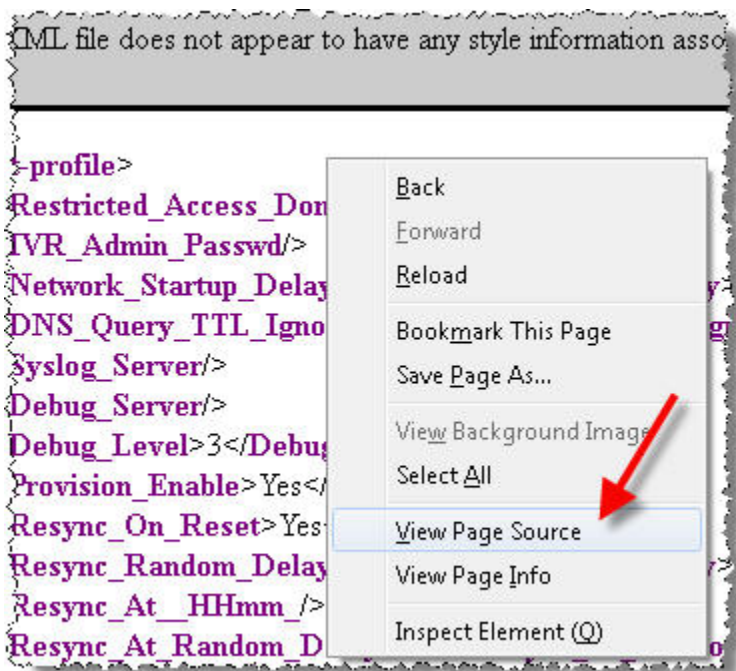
XML file does not appear to have any style information asso

-profile>
Restricted_Access_Dom
IVR_Admin_Passwd/>
Network_Startup_Delay
DNS_Query_TTL_Igno
Syslog_Server/>
Debug_Server/>
Debug_Level>3</Debug
Provision_Enable>Yes</
Resync_On_Reset>Yes
Resync_Random_Delay
Resync_At__HHmm_/>
Resync_At_Random_D

Back
Forward
Reload
Bookmark This Page
Save Page As...
View Background Image
Select All
View Page Source
View Page Info
Inspect Element (Q)